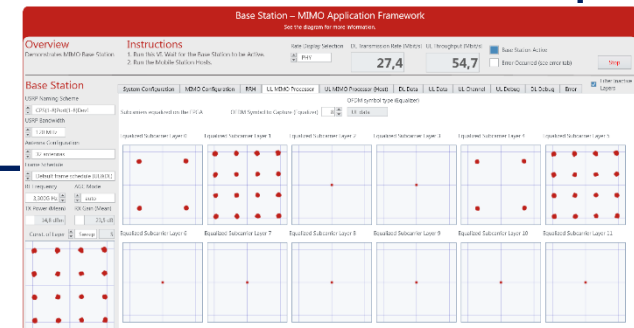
Base Station – MIMO Application Framework
See the diagram for more information.

Overview
Demonstrates MIMO Base Station

Instructions
1. Run this VI. Wait for the Base Station to be Active.
2. Run the Mobile Station Hosts.

Rate Display Selection
PHY

DL Transmission Rate (Mbit/s)
27,4

UL Throughput (Mbit/s)
54,7

Base Station Active
Error Occurred (see error tab)

Stop

Base Station
USRP Naming Scheme
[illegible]
USRP Bandwidth
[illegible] MHz
Antenna Configuration
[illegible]
Frame Schedule
Default frame schedule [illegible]
RF Frequency
3,6000 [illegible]
AGC Mode
auto
TX Power (dBm)
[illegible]
RX Gain (Mean)
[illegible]
Constellation Layer
Average

System Configuration | MIMO Configuration | BSM | UL MIMO Processor | UL MIMO Processor (Host) | DL Data | UL Data | UL Channel | UL Debug | DL Debug | Error

Subcarriers equalized on the FPGA
OFDM Symbol to Capture (Equalizer)
0
OFDM symbol type (Equalizer)
UL data

Enter Inactive Layers

Equalized Subcarrier Layer 0
Equalized Subcarrier Layer 1
Equalized Subcarrier Layer 2
Equalized Subcarrier Layer 3
Equalized Subcarrier Layer 4
Equalized Subcarrier Layer 5
Equalized Subcarrier Layer 6
Equalized Subcarrier Layer 7
Equalized Subcarrier Layer 8
Equalized Subcarrier Layer 9
Equalized Subcarrier Layer 10
Equalized Subcarrier Layer 11